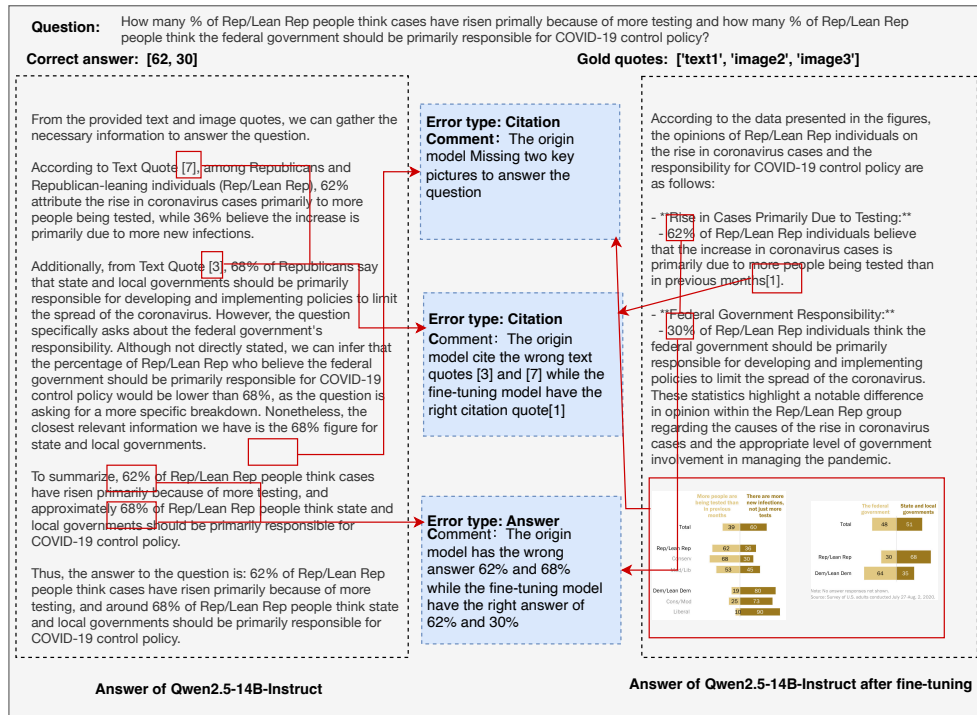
Question: How many % of Rep/Lean Rep people think cases have risen primally because of more testing and how many % of Rep/Lean Rep people think the federal government should be primarily responsible for COVID-19 control policy?

Correct answer: [62, 30]

Gold quotes: ['text1', 'image2', 'image3']

From the provided text and image quotes, we can gather the necessary information to answer the question.

According to Text Quote [7], among Republicans and Republican-leaning individuals (Rep/Lean Rep), 62% attribute the rise in coronavirus cases primarily to more people being tested, while 36% believe the increase is primarily due to more new infections.

Additionally, from Text Quote [3], 68% of Republicans say that state and local governments should be primarily responsible for developing and implementing policies to limit the spread of the coronavirus. However, the question specifically asks about the federal government's responsibility. Although not directly stated, we can infer that the percentage of Rep/Lean Rep who believe the federal government should be primarily responsible for COVID-19 control policy would be lower than 68%, as the question is asking for a more specific breakdown. Nonetheless, the closest relevant information we have is the 68% figure for state and local governments.

To summarize, 62% of Rep/Lean Rep people think cases have risen primarily because of more testing, and approximately 68% of Rep/Lean Rep people think state and local governments should be primarily responsible for COVID-19 control policy.

Thus, the answer to the question is: 62% of Rep/Lean Rep people think cases have risen primarily because of more testing, and around 68% of Rep/Lean Rep people think state and local governments should be primarily responsible for COVID-19 control policy.

Answer of Qwen2.5-14B-Instruct

Error type: Citation
Comment: The origin model Missing two key pictures to answer the question

Error type: Citation
Comment: The origin model cite the wrong text quotes [3] and [7] while the fine-tuning model have the right citation quote[1]

Error type: Answer
Comment: The origin model has the wrong answer 62% and 68% while the fine-tuning model have the right answer of 62% and 30%

According to the data presented in the figures, the opinions of Rep/Lean Rep individuals on the rise in coronavirus cases and the responsibility for COVID-19 control policy are as follows:

- **Rise in Cases Primarily Due to Testing:**
- 62% of Rep/Lean Rep individuals believe that the increase in coronavirus cases is primarily due to more people being tested than in previous months[1].

- **Federal Government Responsibility:**
- 30% of Rep/Lean Rep individuals think the federal government should be primarily responsible for developing and implementing policies to limit the spread of the coronavirus. These statistics highlight a notable difference in opinion within the Rep/Lean Rep group regarding the causes of the rise in coronavirus cases and the appropriate level of government involvement in managing the pandemic.

| | More people are being tested than in previous months | There are more new infections, not just more tests |
|---|---|---|
| Total | 39 | 60 |
| Rep/Lean Rep | 62 | 36 |
| Conserv | 68 | 30 |
| Mod/Lib | 53 | 45 |
| Dem/Lean Dem | 19 | 80 |
| Cons/Mod | 25 | 73 |
| Liberal | 10 | 90 |

| | The federal government | State and local governments |
|---|---|---|
| Total | 48 | 51 |
| Rep/Lean Rep | 30 | 68 |
| Dem/Lean Dem | 64 | 35 |

Note: No answer responses not shown.
Source: Survey of U.S. adults conducted July 27-Aug. 2, 2020.

Answer of Qwen2.5-14B-Instruct after fine-tuning